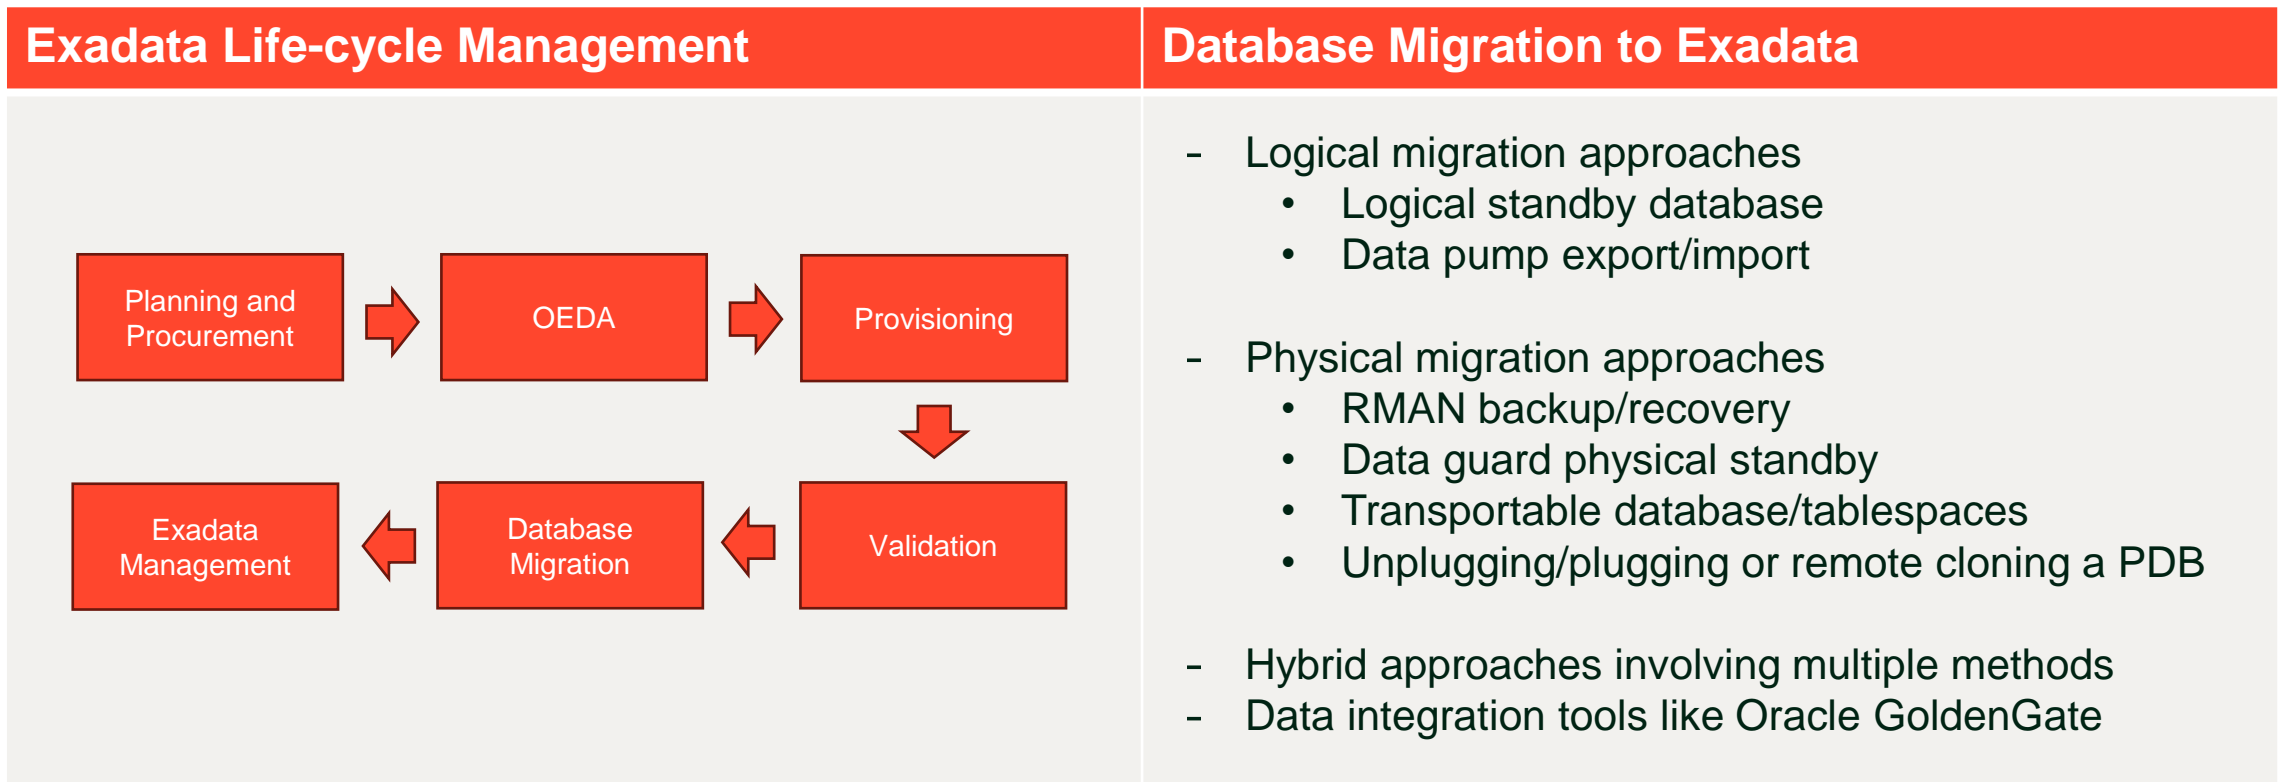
Exadata Life-cycle Management

Planning and Procurement

OEDA

Provisioning

Validation

Database Migration

Exadata Management

Database Migration to Exadata

- Logical migration approaches
  • Logical standby database
  • Data pump export/import

- Physical migration approaches
  • RMAN backup/recovery
  • Data guard physical standby
  • Transportable database/tablespaces
  • Unplugging/plugging or remote cloning a PDB

- Hybrid approaches involving multiple methods
- Data integration tools like Oracle GoldenGate